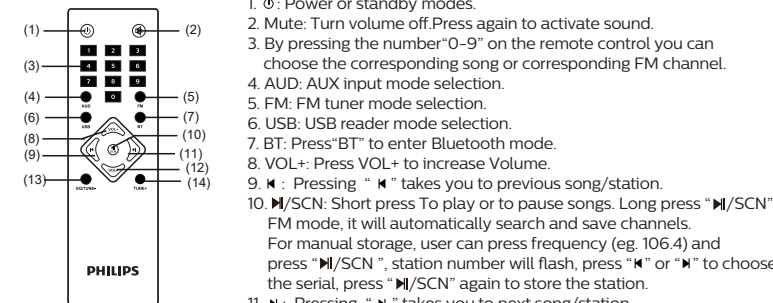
(1)
(2)
(3)
(4)
(5)
(6)
(7)
(8)
(10)
(9)
(11)
(12)
(13)
(14)

1
2
3
4
5
6
7
8
9
AUD
0
FM
USB
BT
VOL+
EQ/TONE
TUNE+

PHILIPS

1. ⏻: Power or standby modes.
2. Mute: Turn volume off.Press again to activate sound.
3. By pressing the number"0-9" on the remote control you can choose the corresponding song or corresponding FM channel.
4. AUD: AUX input mode selection.
5. FM: FM tuner mode selection.
6. USB: USB reader mode selection.
7. BT: Press"BT" to enter Bluetooth mode.
8. VOL+: Press VOL+ to increase Volume.
9. ⏮ : Pressing " ⏮ " takes you to previous song/station.
10. ⏯/SCN: Short press To play or to pause songs. Long press "⏯/SCN" FM mode, it will automatically search and save channels. For manual storage, user can press frequency (eg. 106.4) and press "⏯/SCN ", station number will flash, press "⏮" or "⏭" to choose the serial, press "⏯/SCN" again to store the station.
11. ⏭ : Pressing " ⏭ " takes you to next song/station.